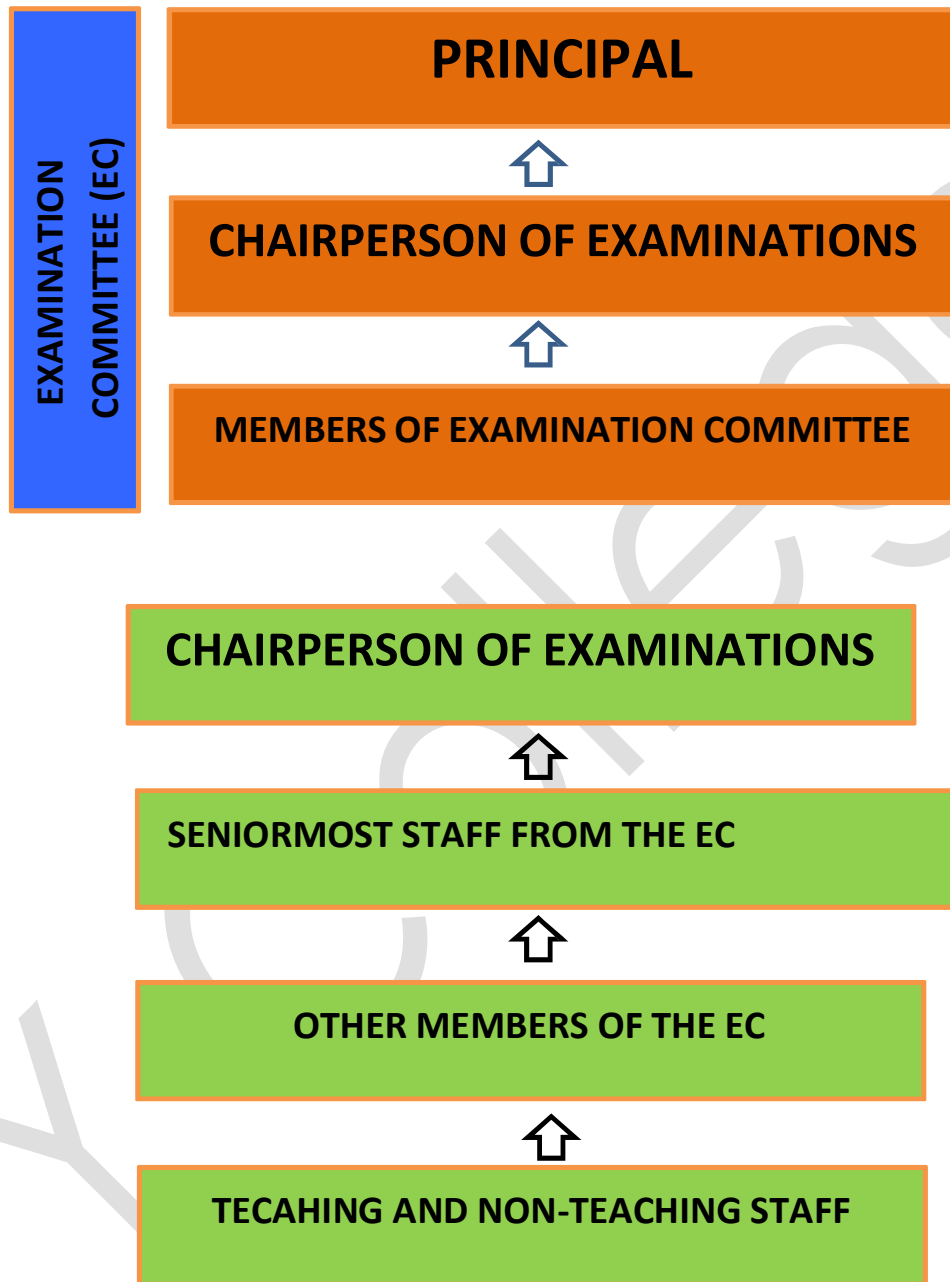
EXAMINATION COMMITTEE (EC)

PRINCIPAL

CHAIRPERSON OF EXAMINATIONS

MEMBERS OF EXAMINATION COMMITTEE

CHAIRPERSON OF EXAMINATIONS

SENIORMOST STAFF FROM THE EC

OTHER MEMBERS OF THE EC

TECAHING AND NON-TEACHING STAFF